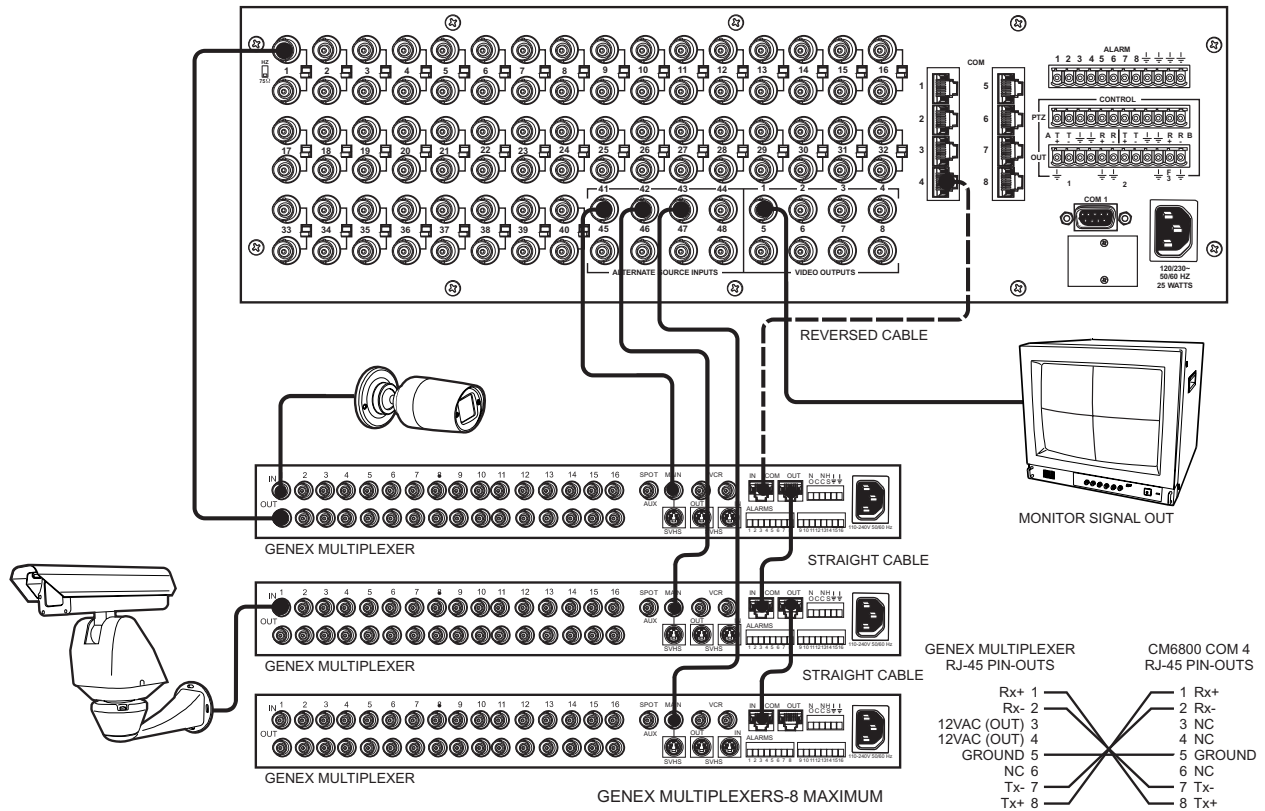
HZ
75Ω
1 2 3 4 5 6 7 8 9 10 11 12 13 14 15 16
17 18 19 20 21 22 23 24 25 26 27 28 29 30 31 32
41 42 43 44 1 2 3 4
33 34 35 36 37 38 39 40 45 46 47 48 5 6 7 8
ALTERNATE SOURCE INPUTS
VIDEO OUTPUTS
COM
1 2 3 4 5 6 7 8
ALARM
1 2 3 4 5 6 7 8
CONTROL
PTZ
A T T R R T T R R B
OUT
1 2 3
COM 1
120/230~
50/60 HZ
25 WATTS

REVERSED CABLE

IN
OUT
1 2 3 4 5 6 7 8 9 10 11 12 13 14 15 16
SPOT
AUX
MAIN
VCR
OUT
IN
SVHS
SVHS
IN COM OUT
ALARMS
1 2 3 4 5 6 7 8
9 10 11 12 13 14 15 16
110-240V 50/60 Hz
GENEX MULTIPLEXER

MONITOR SIGNAL OUT

STRAIGHT CABLE

GENEX MULTIPLEXER

STRAIGHT CABLE

GENEX MULTIPLEXER

GENEX MULTIPLEXERS-8 MAXIMUM

GENEX MULTIPLEXER
RJ-45 PIN-OUTS

Rx+ 1
Rx- 2
12VAC (OUT) 3
12VAC (OUT) 4
GROUND 5
NC 6
Tx- 7
Tx+ 8

CM6800 COM 4
RJ-45 PIN-OUTS

1 Rx+
2 Rx-
3 NC
4 NC
5 GROUND
6 NC
7 Tx-
8 Tx+